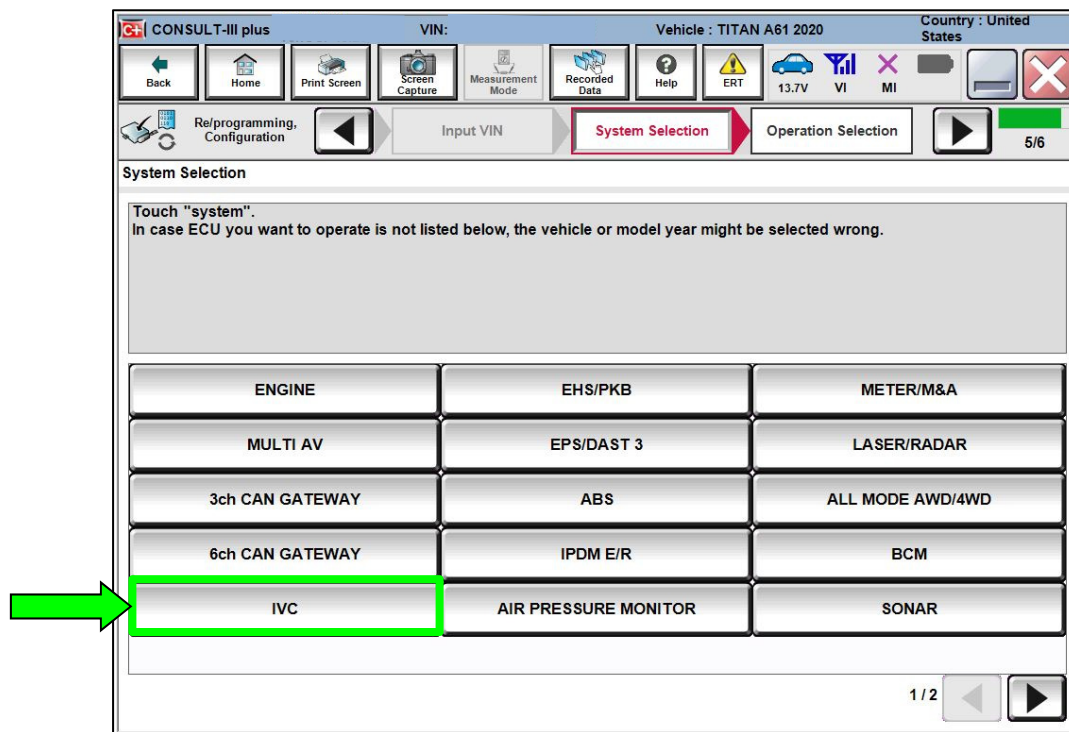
CONSULT-III plus VIN: Vehicle : TITAN A61 2020 Country : United States

Back Home Print Screen Screen Capture Measurement Mode Recorded Data Help ERT 13.7V VI MI

Re/programming, Configuration Input VIN System Selection Operation Selection 5/6

System Selection

Touch "system".
In case ECU you want to operate is not listed below, the vehicle or model year might be selected wrong.

| ENGINE | EHS/PKB | METER/M&A |
|---|---|---|
| MULTI AV | EPS/DAST 3 | LASER/RADAR |
| 3ch CAN GATEWAY | ABS | ALL MODE AWD/4WD |
| 6ch CAN GATEWAY | IPDM E/R | BCM |
| IVC | AIR PRESSURE MONITOR | SONAR |

1/2